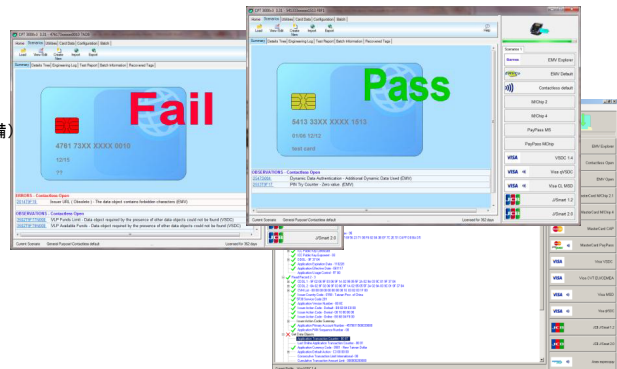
CPT 3000v1 3.24 · PNL/Openbox/2015 7A39
Home Scenarios Utilities Card Data Configuration Match
Load Show Sub Cases Import Export
Summary Details Tree Engineering Log Test Report Match Information Recovered Tags
Fail
4761 73XX XXXX 0010
12/15
??
ERRORS - Contactless Open
Issuer URL ( Obsolete ) : The data object contains forbidden characters (EMV)
OBSERVATIONS - Contactless Open
VLP Funds Limit : Data object required by the presence of other data objects could not be found (VSDC)
VLP Available Funds : Data object required by the presence of other data objects could not be found (VSDC)
Current Scenario General Purpose Contactless default
Licensed for 362 days

CPT 3000v1 3.24 · MEZ/Openbox/2015 NR11
Home Scenarios Utilities Card Data Configuration Match
Load Show Sub Cases Import Export
Help
Summary Details Tree Engineering Log Test Report Match Information Recovered Tags
Pass
5413 33XX XXXX 1513
01/08 12/12
test card
OBSERVATIONS - Contactless Open
Dynamic Data Authentication - Additional Dynamic Data Used (EMV)
PIN Try Counter - Zero value (EMV)
Current Scenario General Purpose Contactless default
Licensed for 362 days
Scenarios
EMV Explorer
EMV Default
Contactless default
M/Chip 2
M/Chip 4
PayPass MS
PayPass MChip
VSDC 1.4
Visa qVSDC
Visa DL MSD
J/Smart 1.0
J/Smart 2.0
EMV Explorer
Contactless Open
EMV Open
MasterCard M/Chip 2.1
MasterCard M/Chip 4
MasterCard CAP
MasterCard PayPass
VSDC
Visa CVT EU/CEMEA
Visa MSD
Visa qVSDC
JCB J/Smart 1.0
JCB J/Smart 2.0
J/Smart 2.0
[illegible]